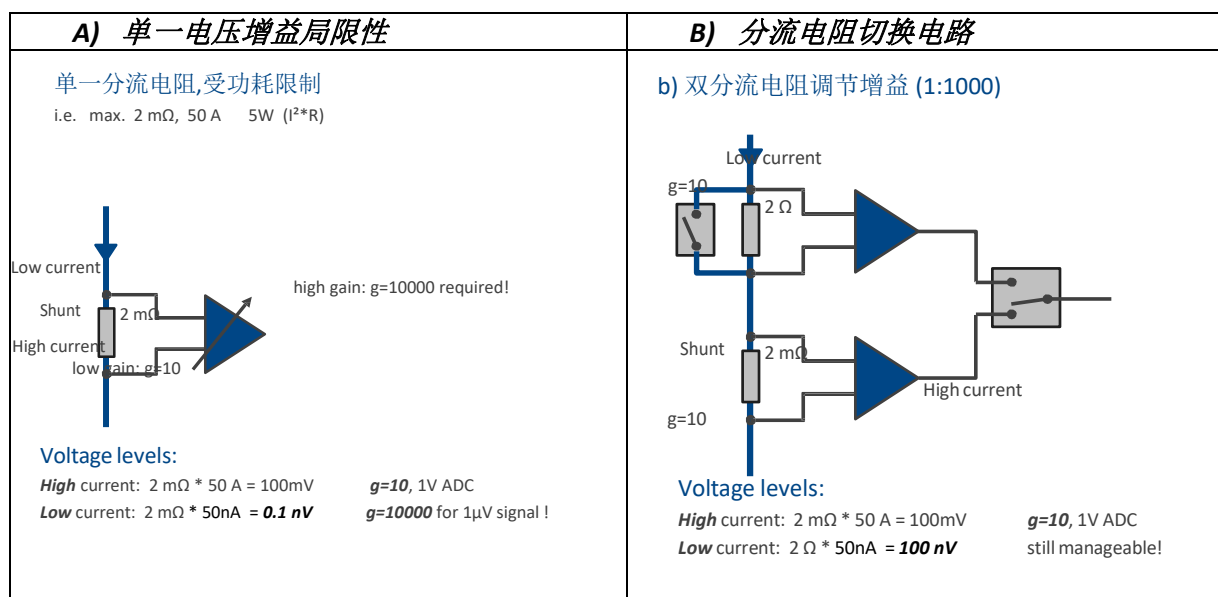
| ***A) 单一电压增益局限性*** | ***B) 分流电阻切换电路*** |
|---|---|
| 单一分流电阻,受功耗限制<br>i.e. max. 2 mΩ, 50 A 5W ($I^2$*R)<br>Low current<br>Shunt<br>2 mΩ<br>High current<br>low gain: g=10<br>high gain: g=10000 required!<br>Voltage levels:<br>***High*** current: 2 mΩ * 50 A = 100mV ***g=10***, 1V ADC<br>***Low*** current: 2 mΩ * 50nA = ***0.1 nV*** ***g=10000*** for 1µV signal ! | b) 双分流电阻调节增益 (1:1000)<br>Low current<br>g=10<br>2 Ω<br>Shunt<br>2 mΩ<br>g=10<br>High current<br>Voltage levels:<br>***High*** current: 2 mΩ * 50 A = 100mV ***g=10***, 1V ADC<br>***Low*** current: 2 Ω * 50nA = ***100 nV*** still manageable! |